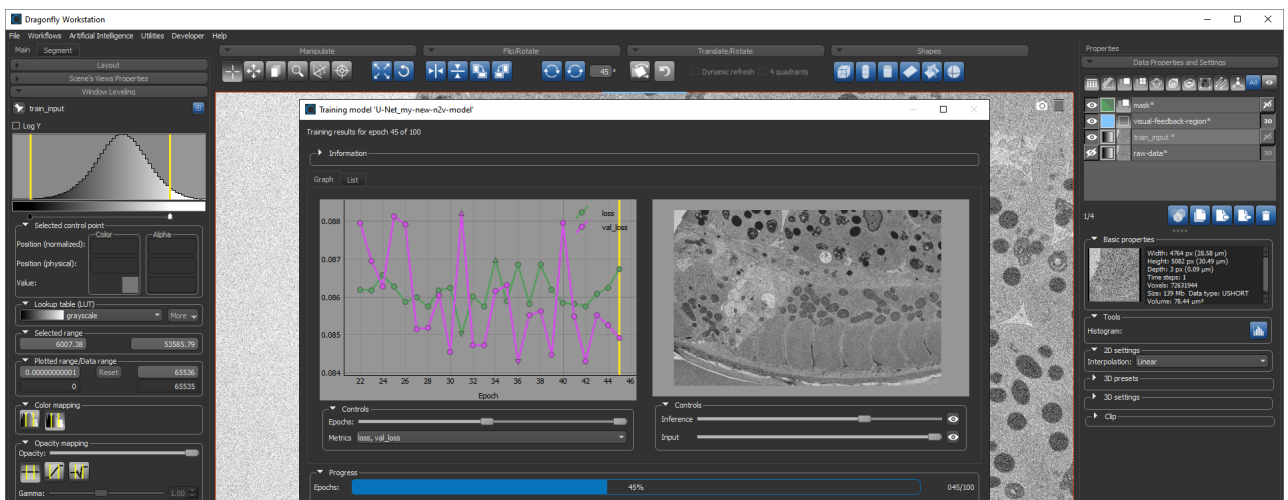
Dragonfly Workstation

File Workflows Artificial Intelligence Utilities Developer Help

Main Segment

Layout

Scene's Views Properties

Window Leveling

train_input

Log Y

Selected control point

Color Alpha

Position (normalized):

Position (physical):

Value:

Lookup table (LUT)

grayscale More

Selected range

6007.38 53585.79

Plotted range/Data range

0.00000000001 Reset 65536

0 65535

Color mapping

Opacity mapping

Opacity:

Gamma: 1.00

Manipulate

Flip/Rotate

Translate/Rotate

Shapes

45

Dynamic refresh 4 quadrants

Training model 'U-Net_my-new-n2v-model'

Training results for epoch 45 of 100

Information

Graph List

loss

val_loss

0.088

0.087

0.086

0.085

0.084

22 24 26 28 30 32 34 36 38 40 42 44 46

Epoch

Controls

Epochs:

Metrics loss, val_loss

Controls

Inference

Input

Progress

Epochs: 45% 045/100

Properties

Data Properties and Settings

mask*

visual-feedback-region*

train_input *

raw-data*

3D

3D

1/4

Basic properties

Width: 4764 px (28.58 µm)
Height: 5082 px (30.49 µm)
Depth: 3 px (0.09 µm)
Time steps: 1
Voxels: 72631944
Size: 139 Mb Data type: USHORT
Volume: 78.44 µm³

Tools

Histogram:

2D settings

Interpolation: Linear

3D presets

3D settings

Clip